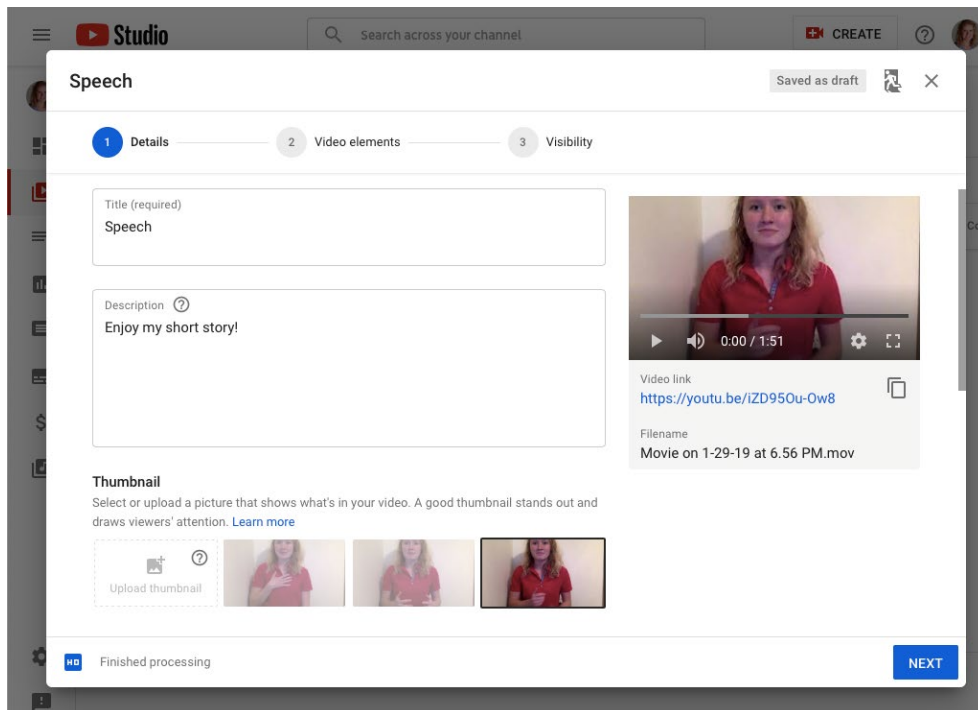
Studio

Search across your channel

CREATE

Speech

Saved as draft

1 Details

2 Video elements

3 Visibility

Title (required)
Speech

Description
Enjoy my short story!

0:00 / 1:51

Video link
https://youtu.be/iZD95Ou-Ow8

Filename
Movie on 1-29-19 at 6.56 PM.mov

Thumbnail
Select or upload a picture that shows what's in your video. A good thumbnail stands out and draws viewers' attention. Learn more

Upload thumbnail

HD

Finished processing

NEXT